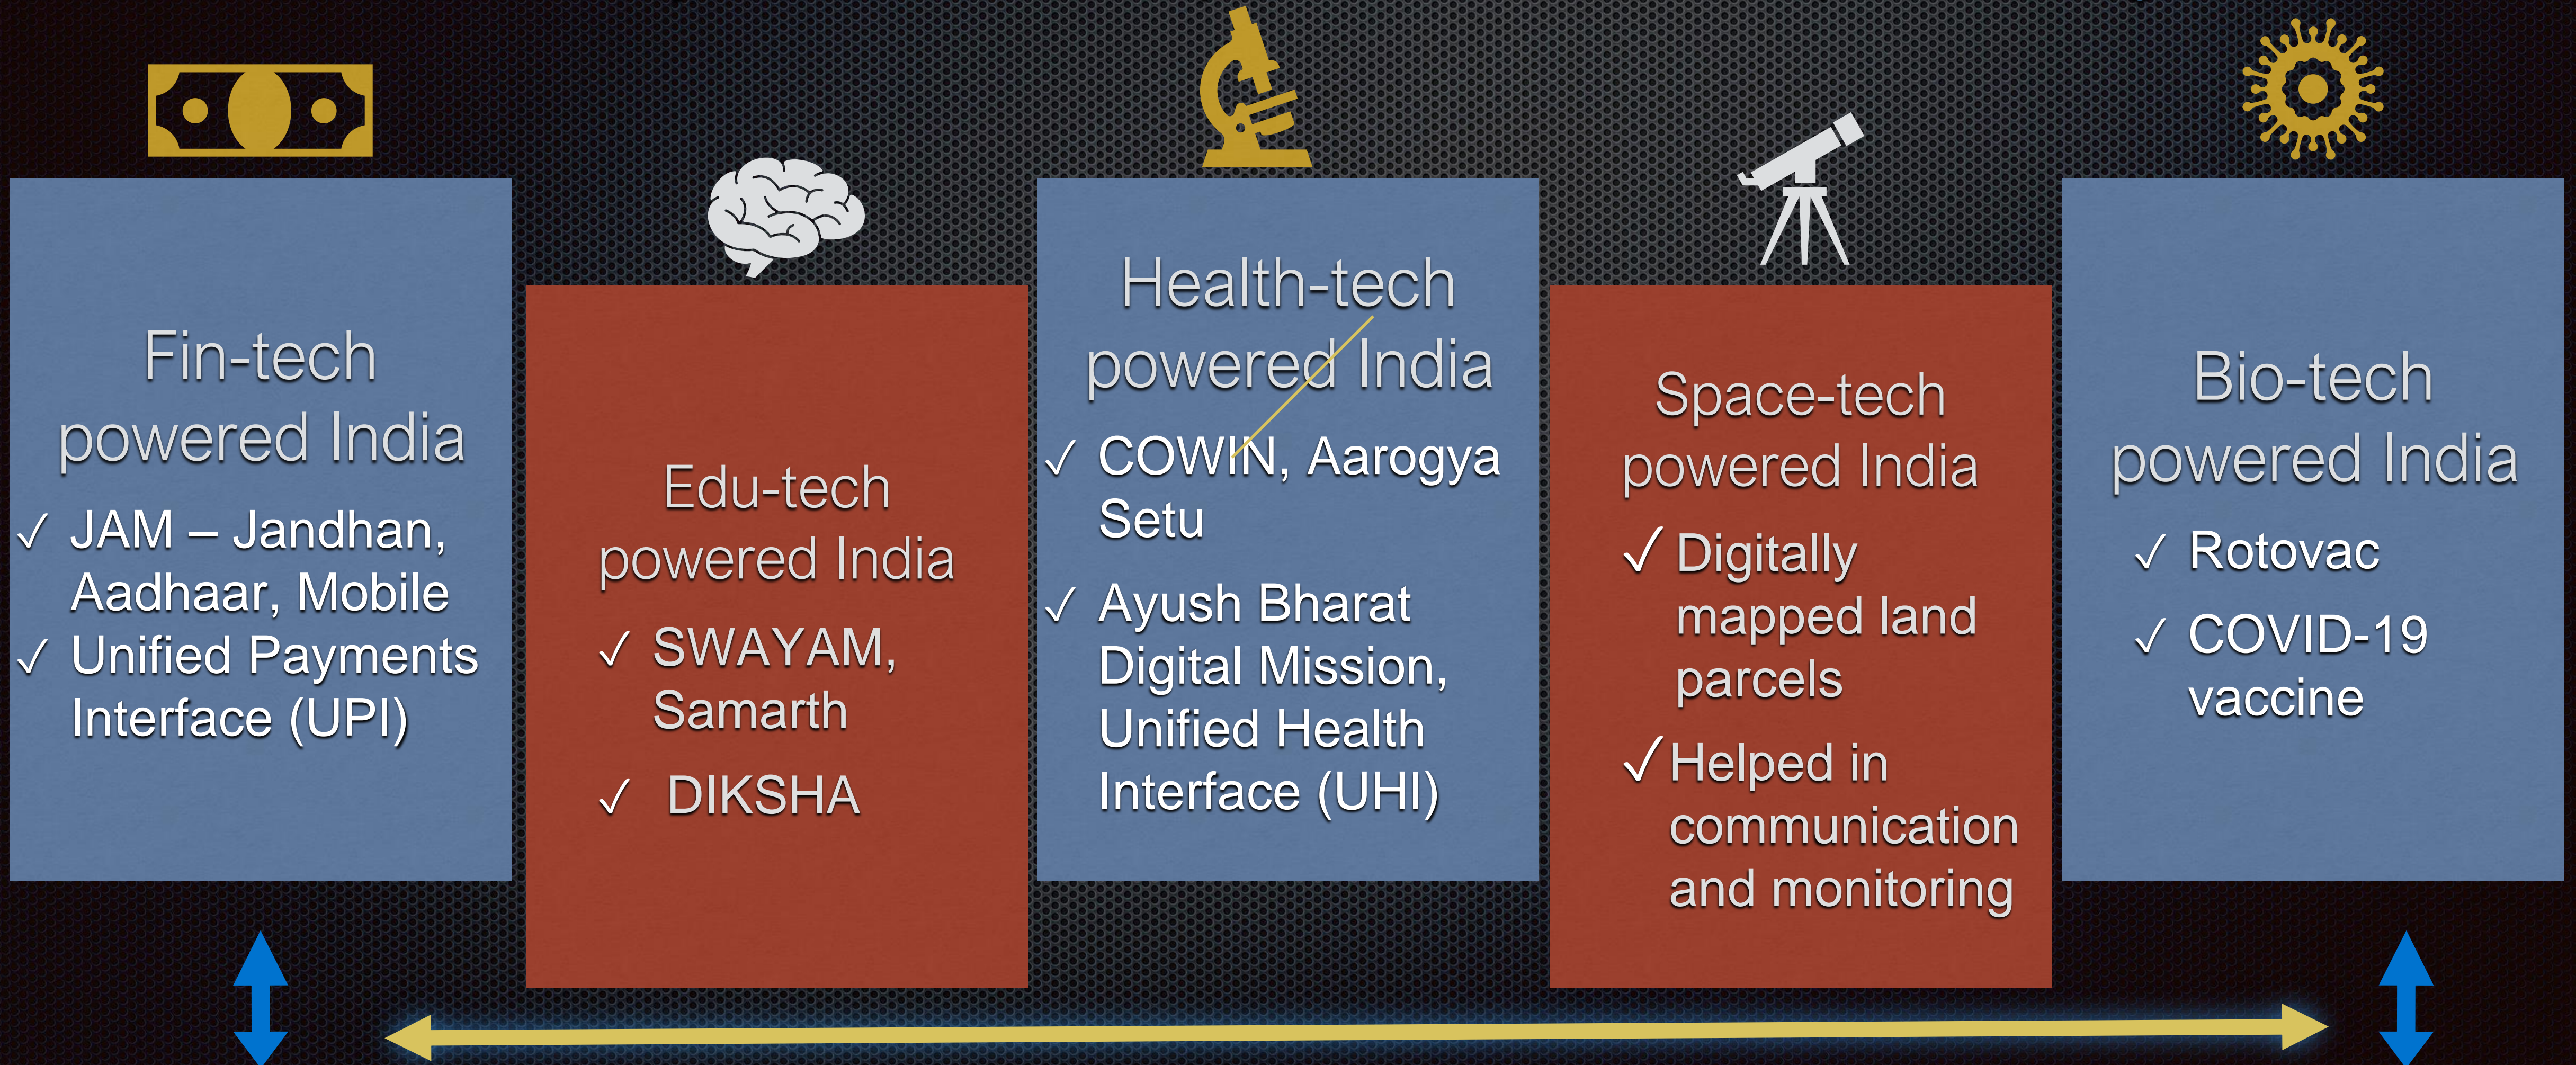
Fin-tech powered India

✓ JAM – Jandhan, Aadhaar, Mobile
✓ Unified Payments Interface (UPI)

Edu-tech powered India

✓ SWAYAM, Samarth
✓ DIKSHA

Health-tech powered India

✓ COWIN, Aarogya Setu
✓ Ayush Bharat Digital Mission, Unified Health Interface (UHI)

Space-tech powered India

✓ Digitally mapped land parcels
✓ Helped in communication and monitoring

Bio-tech powered India

✓ Rotovac
✓ COVID-19 vaccine